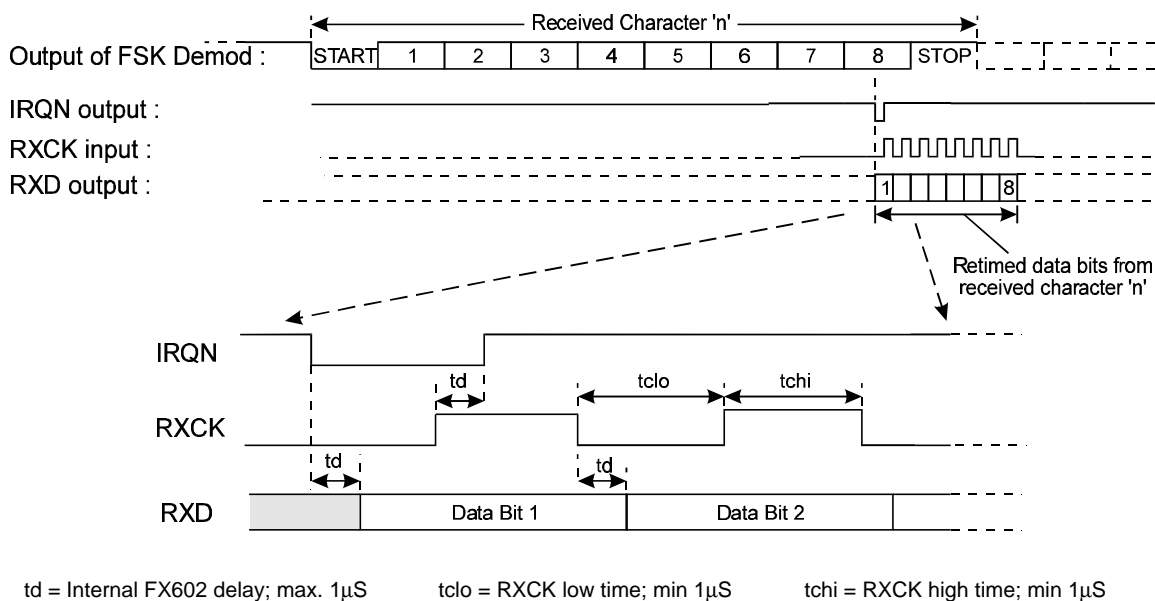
Received Character 'n'

Output of FSK Demod :

START 1 2 3 4 5 6 7 8 STOP

IRQN output :

RXCK input :

RXD output :

1 8

Retimed data bits from received character 'n'

IRQN

td

tclo

tchi

RXCK

td

td

RXD

Data Bit 1

Data Bit 2

td = Internal FX602 delay; max. 1$\mu$S tclo = RXCK low time; min 1$\mu$S tchi = RXCK high time; min 1$\mu$S